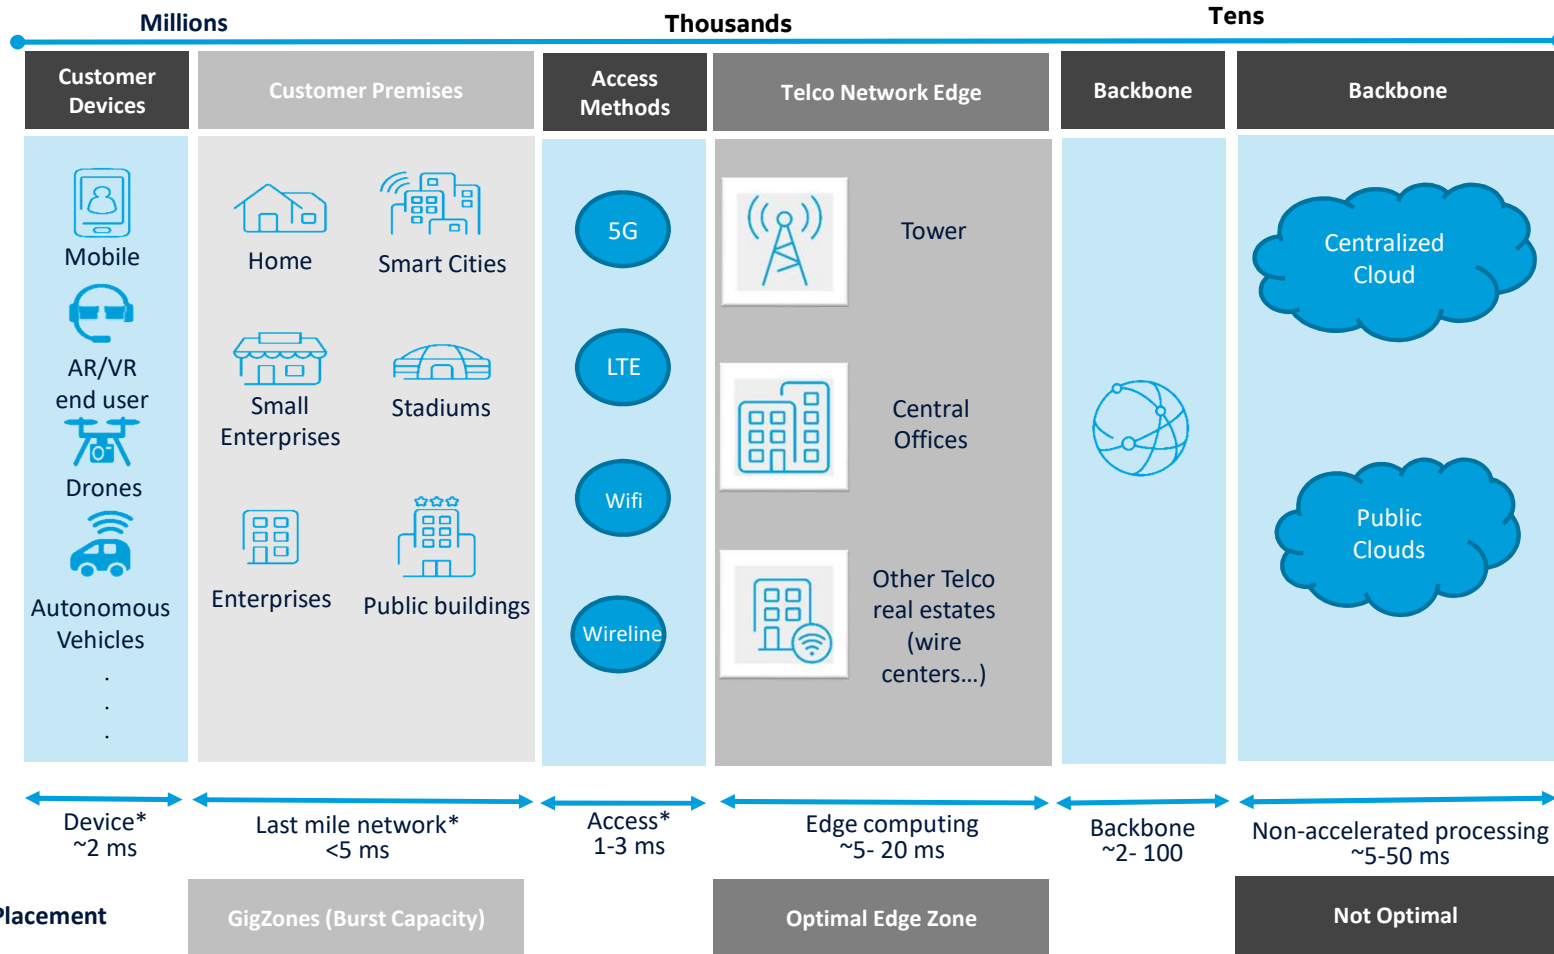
Millions

Thousands

Tens

Customer Devices

Customer Premises

Access Methods

Telco Network Edge

Backbone

Backbone

Mobile

AR/VR end user

Drones

Autonomous Vehicles

.
.
.

Home

Smart Cities

Small Enterprises

Stadiums

Enterprises

Public buildings

5G

LTE

Wifi

Wireline

Tower

Central Offices

Other Telco real estates (wire centers…)

Centralized Cloud

Public Clouds

Device* ~2 ms

Last mile network* <5 ms

Access* 1-3 ms

Edge computing ~5- 20 ms

Backbone ~2- 100

Non-accelerated processing ~5-50 ms

lacement

GigZones (Burst Capacity)

Optimal Edge Zone

Not Optimal